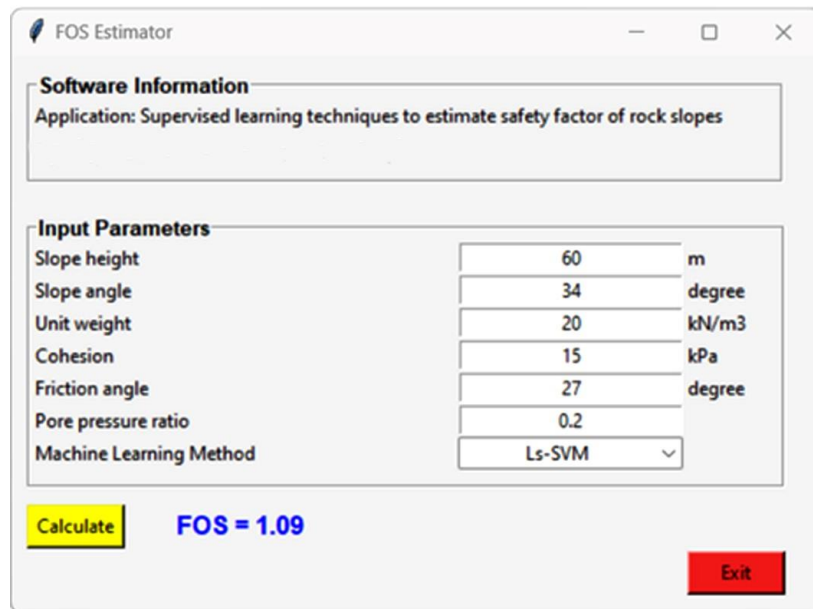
FOS Estimator

Software Information
Application: Supervised learning techniques to estimate safety factor of rock slopes

Input Parameters

| | | |
|---|---|---|
| Slope height | 60 | m |
| Slope angle | 34 | degree |
| Unit weight | 20 | kN/m3 |
| Cohesion | 15 | kPa |
| Friction angle | 27 | degree |
| Pore pressure ratio | 0.2 | |
| Machine Learning Method | Ls-SVM | |

Calculate
FOS = 1.09

Exit